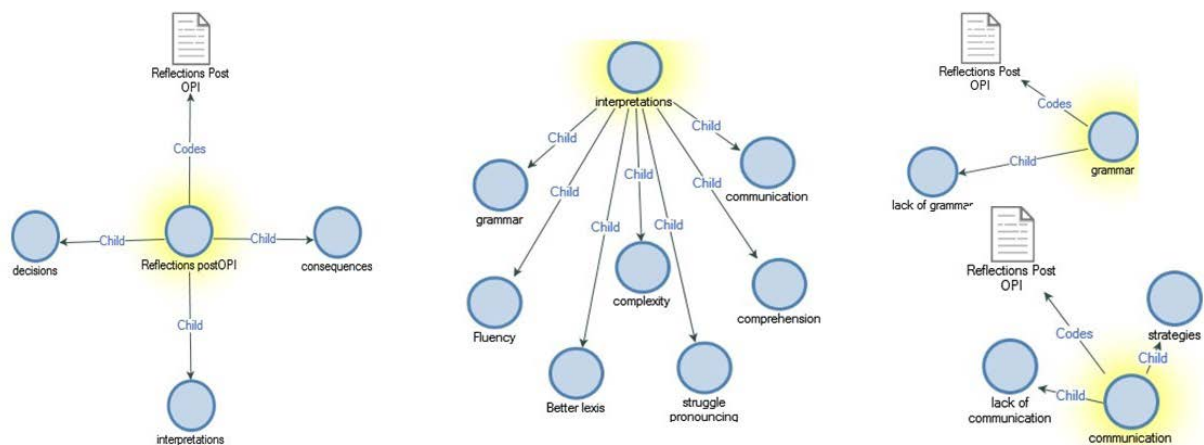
Reflections Post OPI

Codes

decisions

Child

Reflections postOPI

Child

consequences

Child

interpretations

interpretations

Child

Child

grammar

Child

Child

Child

Child

Child

communication

Fluency

complexity

comprehension

Better lexis

struggle pronouncing

Reflections Post OPI

Codes

Child

grammar

lack of grammar

Reflections Post OPI

Codes

strategies

Child

lack of communication

Child

communication